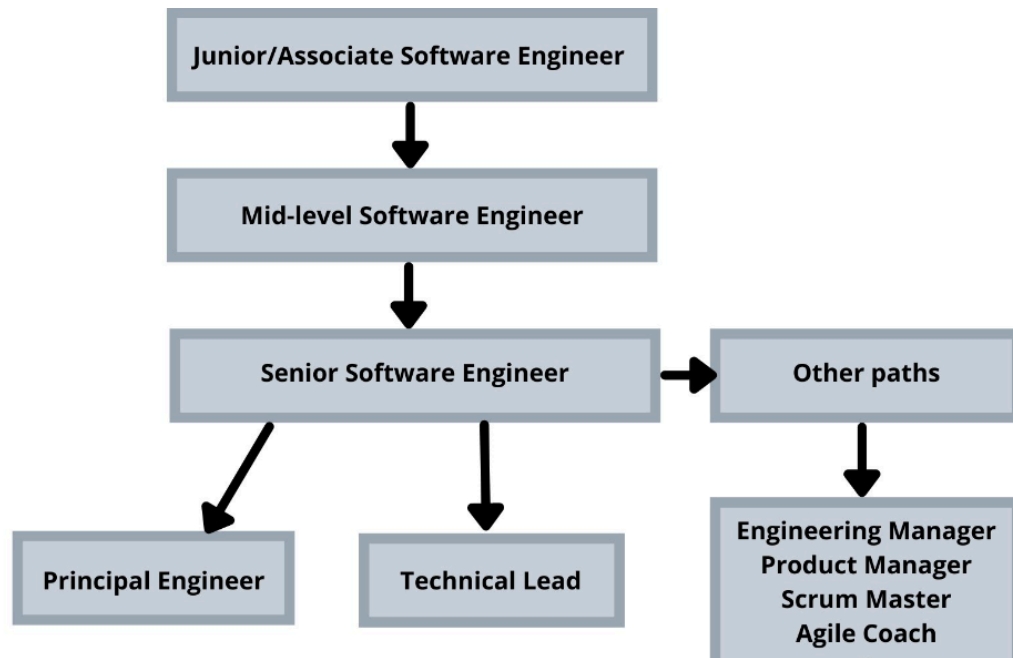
Junior/Associate Software Engineer

Mid-level Software Engineer

Senior Software Engineer

Other paths

Principal Engineer

Technical Lead

Engineering Manager
Product Manager
Scrum Master
Agile Coach